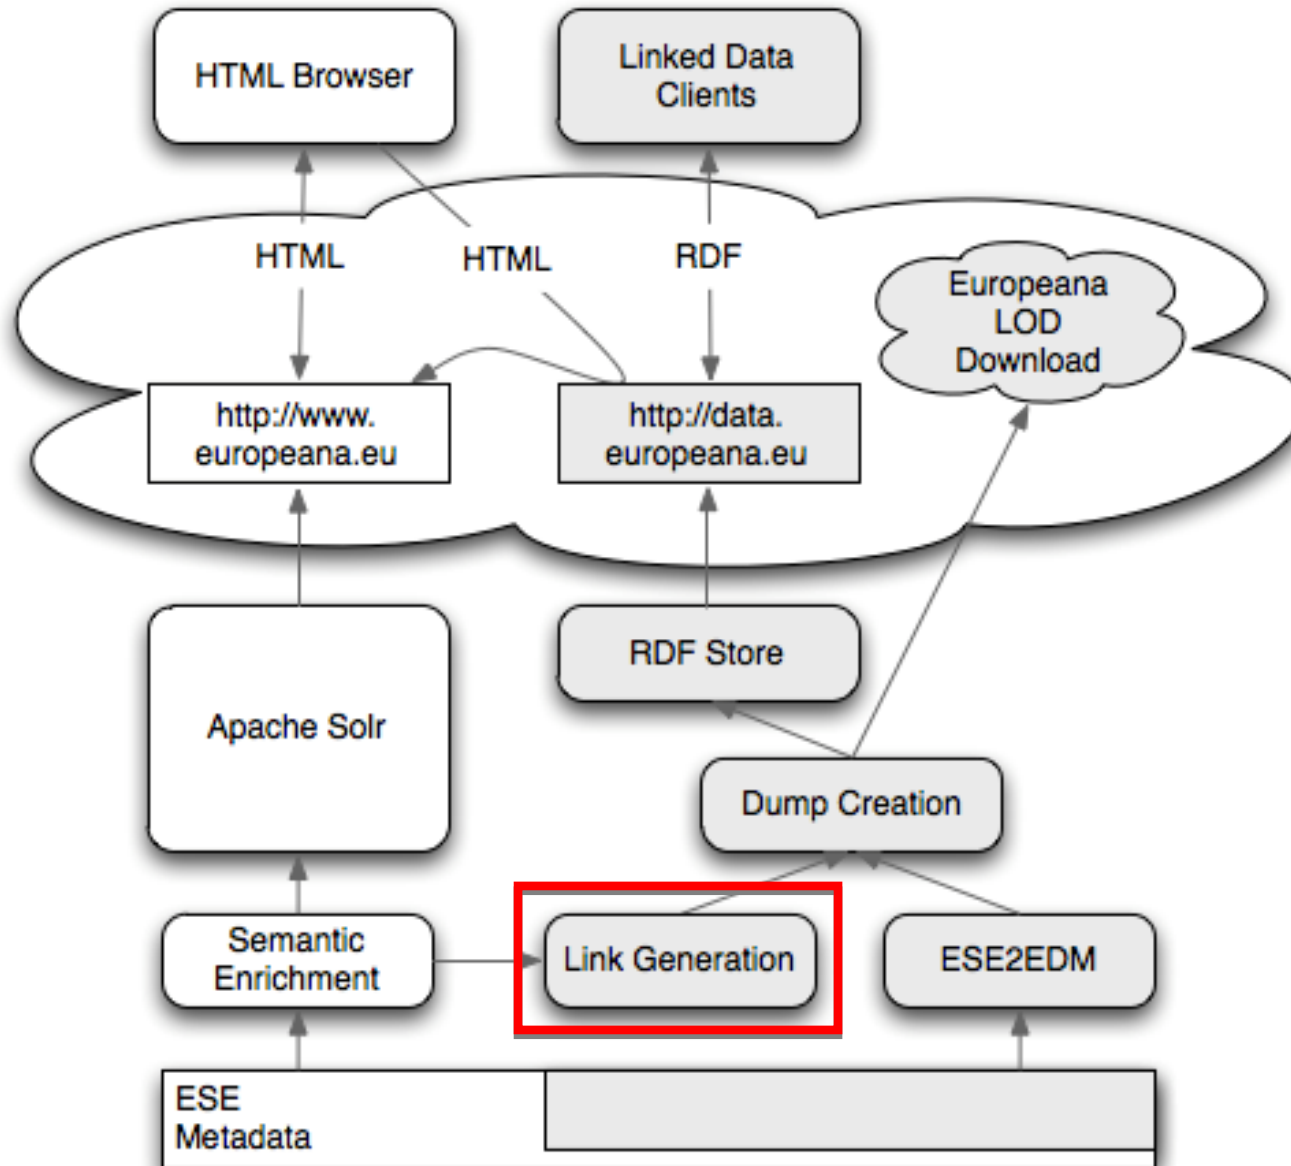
HTML Browser

Linked Data Clients

HTML

HTML

RDF

Europeana LOD Download

http://www.europeana.eu

http://data.europeana.eu

Apache Solr

RDF Store

Dump Creation

Semantic Enrichment

Link Generation

ESE2EDM

ESE Metadata